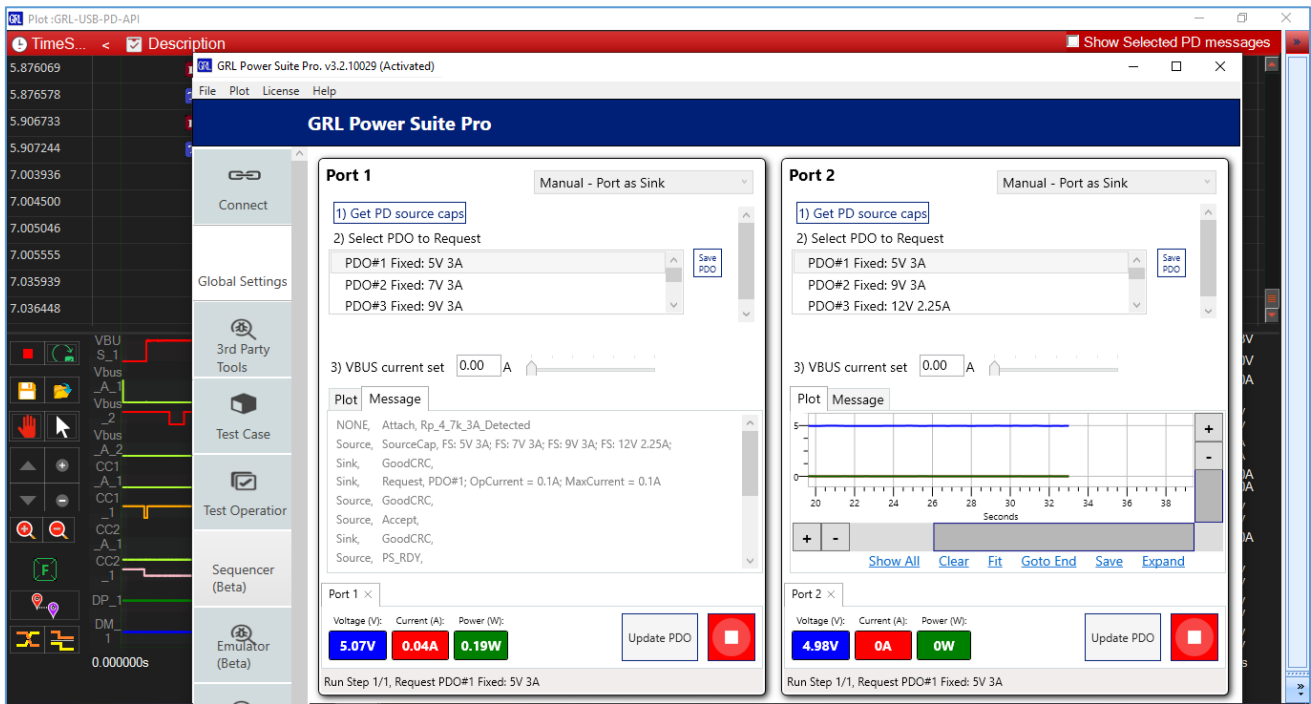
Plot :GRL-USB-PD-API

TimeS... < Description

Show Selected PD messages

5.876069
5.876578
5.906733
5.907244
7.003936
7.004500
7.005046
7.005555
7.035939
7.036448

VBUS_1
Vbus_A_1
Vbus_2
Vbus_A_2
CC1_A_1
CC1_1
CC2_A_1
CC2_1
DP_1
DM_1

0.000000s

GRL Power Suite Pro. v3.2.10029 (Activated)

File Plot License Help

GRL Power Suite Pro

Connect
Global Settings
3rd Party Tools
Test Case
Test Operatior
Sequencer (Beta)
Emulator (Beta)

Port 1

Manual - Port as Sink

1) Get PD source caps
2) Select PDO to Request
PDO#1 Fixed: 5V 3A
PDO#2 Fixed: 7V 3A
PDO#3 Fixed: 9V 3A

Save PDO

3) VBUS current set 0.00 A

Plot Message

NONE, Attach, Rp_4_7k_3A_Detected
Source, SourceCap, FS: 5V 3A; FS: 7V 3A; FS: 9V 3A; FS: 12V 2.25A;
Sink, GoodCRC,
Sink, Request, PDO#1; OpCurrent = 0.1A; MaxCurrent = 0.1A
Source, GoodCRC,
Source, Accept,
Sink, GoodCRC,
Source, PS_RDY,

Port 1 ×

Voltage (V): 5.07V
Current (A): 0.04A
Power (W): 0.19W

Update PDO

Run Step 1/1, Request PDO#1 Fixed: 5V 3A

Port 2

Manual - Port as Sink

1) Get PD source caps
2) Select PDO to Request
PDO#1 Fixed: 5V 3A
PDO#2 Fixed: 9V 3A
PDO#3 Fixed: 12V 2.25A

Save PDO

3) VBUS current set 0.00 A

Plot Message

5
0
20 22 24 26 28 30 32 34 36 38
Seconds

+
-
+ -

Show All Clear Fit Goto End Save Expand

Port 2 ×

Voltage (V): 4.98V
Current (A): 0A
Power (W): 0W

Update PDO

Run Step 1/1, Request PDO#1 Fixed: 5V 3A